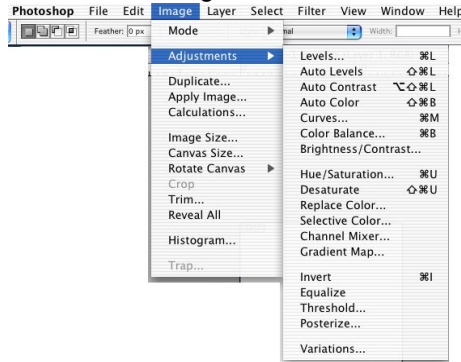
Photoshop File Edit Image Layer Select Filter View Window Help

Feather: 0 px

mal

Width:

Mode

Adjustments

Duplicate...
Apply Image...
Calculations...

Image Size...
Canvas Size...
Rotate Canvas
Crop
Trim...
Reveal All

Histogram...

Trap...

Levels... ⌘L
Auto Levels ⇧⌘L
Auto Contrast ⌥⇧⌘L
Auto Color ⇧⌘B
Curves... ⌘M
Color Balance... ⌘B
Brightness/Contrast...

Hue/Saturation... ⌘U
Desaturate ⇧⌘U
Replace Color...
Selective Color...
Channel Mixer...
Gradient Map...

Invert ⌘I
Equalize
Threshold...
Posterize...

Variations...